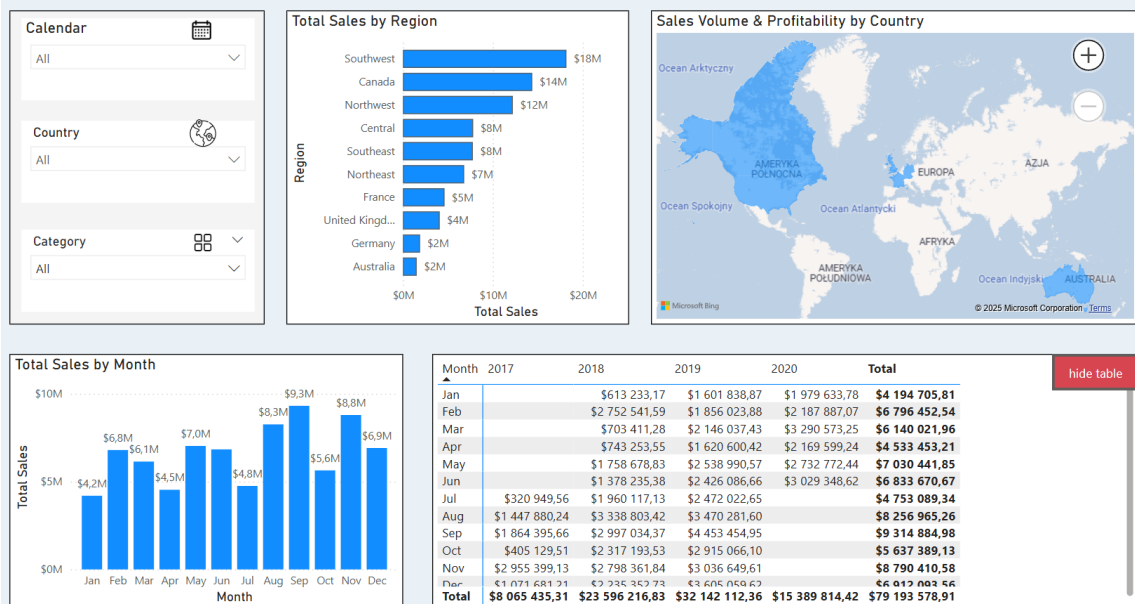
Calendar

All

Country

All

Category

All

Total Sales by Region

Region

Southwest $18M
Canada $14M
Northwest $12M
Central $8M
Southeast $8M
Northeast $7M
France $5M
United Kingd... $4M
Germany $2M
Australia $2M

$0M $10M $20M

Total Sales

Sales Volume & Profitability by Country

Ocean Arktyczny
AMERYKA PÓŁNOCNA
EUROPA
AZJA
Ocean Spokojny
Ocean Atlantycki
AFRYKA
AMERYKA POŁUDNIOWA
Ocean Indyjski
AUSTRALIA
Microsoft Bing
© 2025 Microsoft Corporation Terms

Total Sales by Month

$10M
$5M
$0M

Total Sales

$4,2M $6,8M $6,1M $4,5M $7,0M $8,3M $9,3M $4,8M $5,6M $8,8M $6,9M

Jan Feb Mar Apr May Jun Jul Aug Sep Oct Nov Dec

Month

hide table

| Month | 2017 | 2018 | 2019 | 2020 | Total |
|---|---|---|---|---|---|
| Jan | | $613 233,17 | $1 601 838,87 | $1 979 633,78 | $4 194 705,81 |
| Feb | | $2 752 541,59 | $1 856 023,88 | $2 187 887,07 | $6 796 452,54 |
| Mar | | $703 411,28 | $2 146 037,43 | $3 290 573,25 | $6 140 021,96 |
| Apr | | $743 253,55 | $1 620 600,42 | $2 169 599,24 | $4 533 453,21 |
| May | | $1 758 678,83 | $2 538 990,57 | $2 732 772,44 | $7 030 441,85 |
| Jun | | $1 378 235,38 | $2 426 086,66 | $3 029 348,62 | $6 833 670,67 |
| Jul | $320 949,56 | $1 960 117,13 | $2 472 022,65 | | $4 753 089,34 |
| Aug | $1 447 880,24 | $3 338 803,42 | $3 470 281,60 | | $8 256 965,26 |
| Sep | $1 864 395,66 | $2 997 034,37 | $4 453 454,95 | | $9 314 884,98 |
| Oct | $405 129,51 | $2 317 193,53 | $2 915 066,10 | | $5 637 389,13 |
| Nov | $2 955 399,13 | $2 798 361,84 | $3 036 649,61 | | $8 790 410,58 |
| Dec | $1 071 681,21 | $2 235 352,73 | $3 605 059,62 | | $6 912 093,56 |
| Total | $8 065 435,31 | $23 596 216,83 | $32 142 112,36 | $15 389 814,42 | $79 193 578,91 |